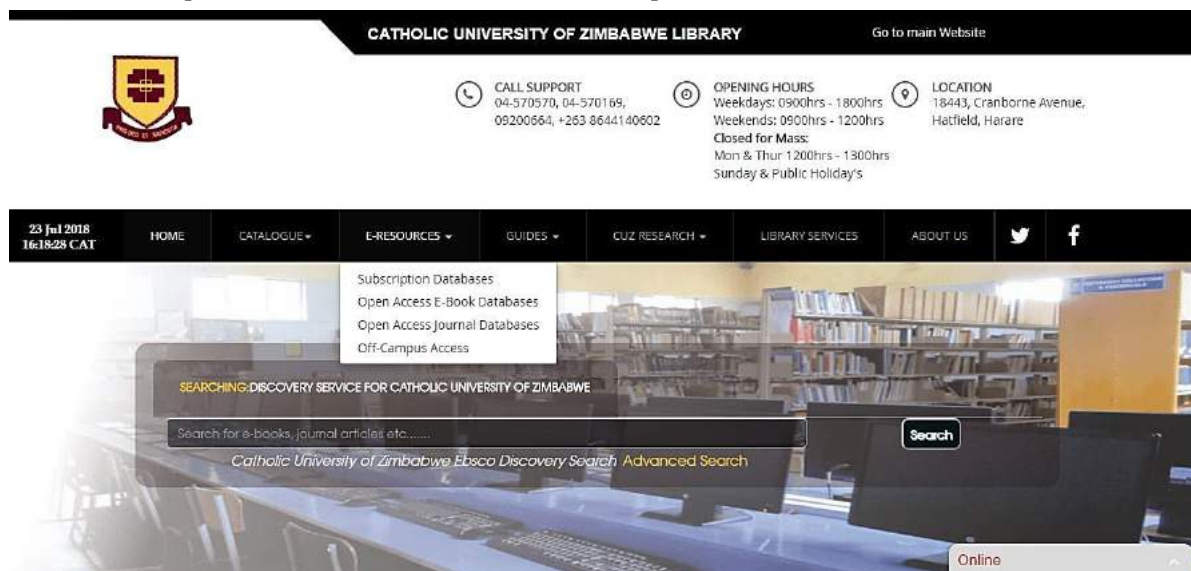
CATHOLIC UNIVERSITY OF ZIMBABWE LIBRARY

Go to main Website

CALL SUPPORT
04-570570, 04-570169, 09200664, +263 8644140602

OPENING HOURS
Weekdays: 0900hrs - 1800hrs
Weekends: 0900hrs - 1200hrs
Closed for Mass:
Mon & Thur 1200hrs - 1300hrs
Sunday & Public Holiday's

LOCATION
18443, Cranborne Avenue, Hatfield, Harare

23 Jul 2018
16:18:28 CAT

HOME | CATALOGUE | E-RESOURCES | GUIDES | CUZ RESEARCH | LIBRARY SERVICES | ABOUT US

Subscription Databases
Open Access E-Book Databases
Open Access Journal Databases
Off-Campus Access

SEARCHING: DISCOVERY SERVICE FOR CATHOLIC UNIVERSITY OF ZIMBABWE

Search for e-books, journal articles etc.......

Search

Catholic University of Zimbabwe Ebsco Discovery Search Advanced Search

Online